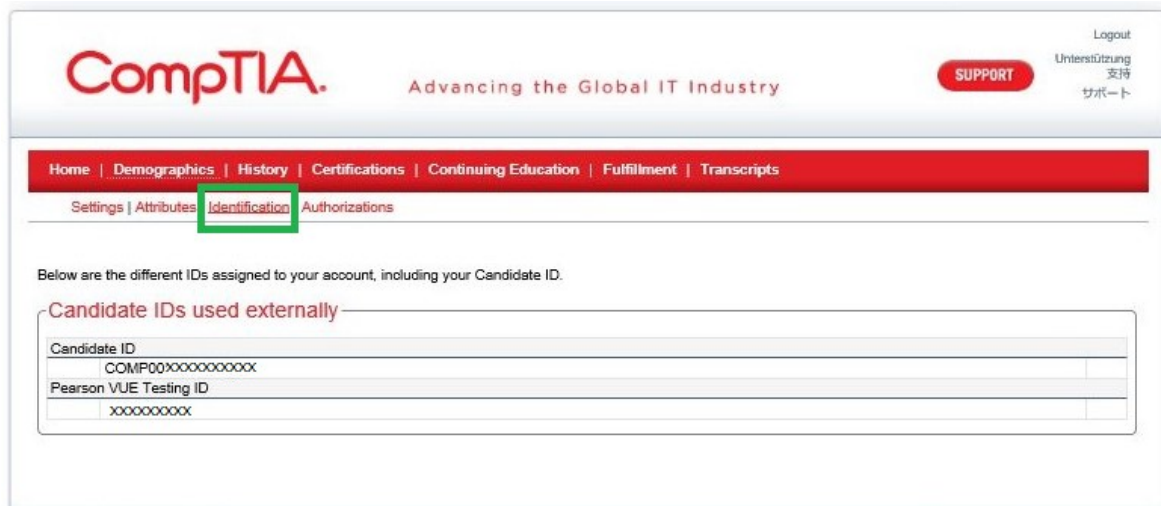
CompTIA.

Advancing the Global IT Industry

SUPPORT

Logout
Unterstützung
支持
サポート

Home | Demographics | History | Certifications | Continuing Education | Fulfillment | Transcripts

Settings | Attributes | Identification | Authorizations

Below are the different IDs assigned to your account, including your Candidate ID.

Candidate IDs used externally

Candidate ID
COMP00XXXXXXXXXXX
Pearson VUE Testing ID
XXXXXXXXX